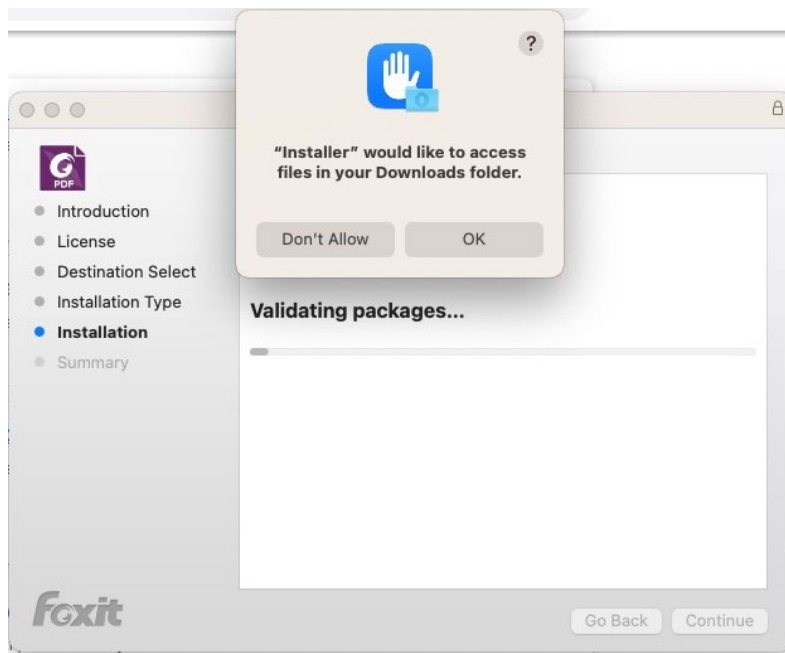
?

"Installer" would like to access files in your Downloads folder.

Don't Allow

OK

PDF

Introduction
License
Destination Select
Installation Type
Installation
Summary

Validating packages...

Foxit

Go Back

Continue